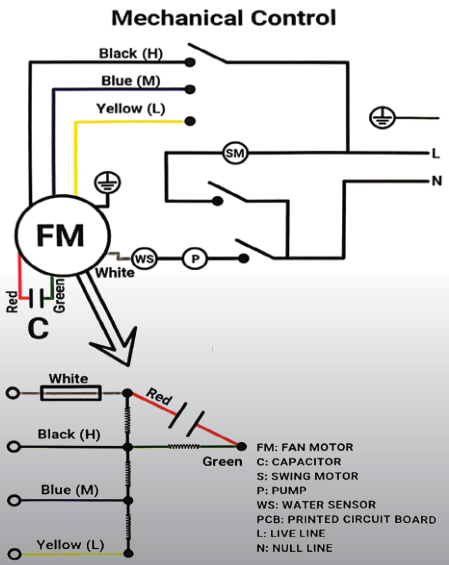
Mechanical Control

Black (H)
Blue (M)
Yellow (L)
SM
L
N
FM
WS
P
White
Red
Green
C

White
Red
Black (H)
Green
Blue (M)
Yellow (L)

FM: FAN MOTOR
C: CAPACITOR
S: SWING MOTOR
P: PUMP
WS: WATER SENSOR
PCB: PRINTED CIRCUIT BOARD
L: LIVE LINE
N: NULL LINE